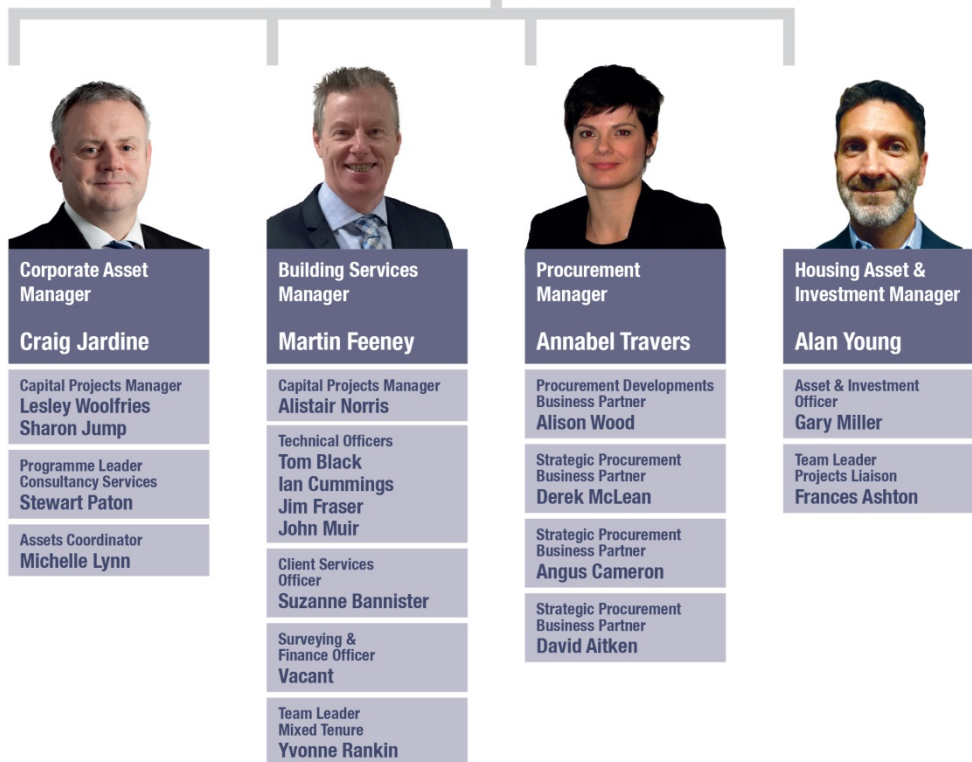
Corporate Asset Manager

Craig Jardine

Capital Projects Manager
Lesley Woolfries
Sharon Jump

Programme Leader Consultancy Services
Stewart Paton

Assets Coordinator
Michelle Lynn

Building Services Manager

Martin Feeney

Capital Projects Manager
Alistair Norris

Technical Officers
Tom Black
Ian Cummings
Jim Fraser
John Muir

Client Services Officer
Suzanne Bannister

Surveying & Finance Officer
Vacant

Team Leader Mixed Tenure
Yvonne Rankin

Procurement Manager

Annabel Travers

Procurement Developments Business Partner
Alison Wood

Strategic Procurement Business Partner
Derek McLean

Strategic Procurement Business Partner
Angus Cameron

Strategic Procurement Business Partner
David Aitken

Housing Asset & Investment Manager

Alan Young

Asset & Investment Officer
Gary Miller

Team Leader Projects Liaison
Frances Ashton